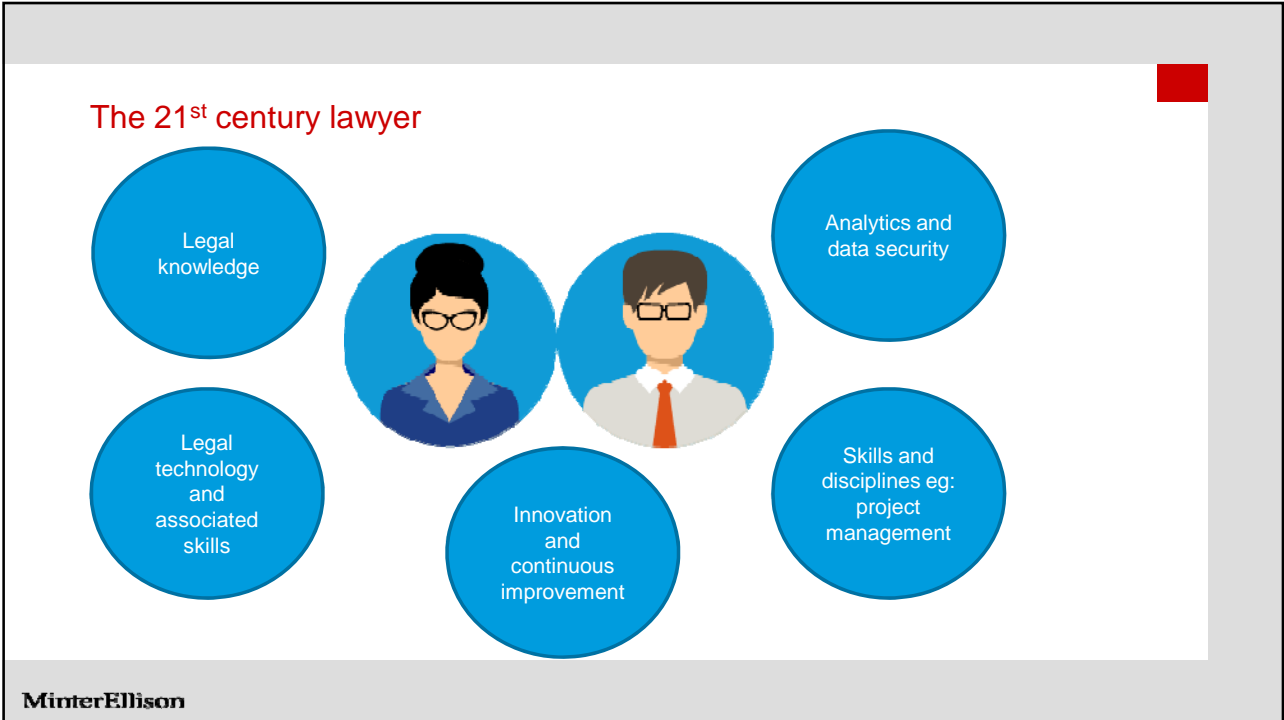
The 21$^{st}$ century lawyer

Legal knowledge

Analytics and data security

Legal technology and associated skills

Skills and disciplines eg: project management

Innovation and continuous improvement

MinterEllison